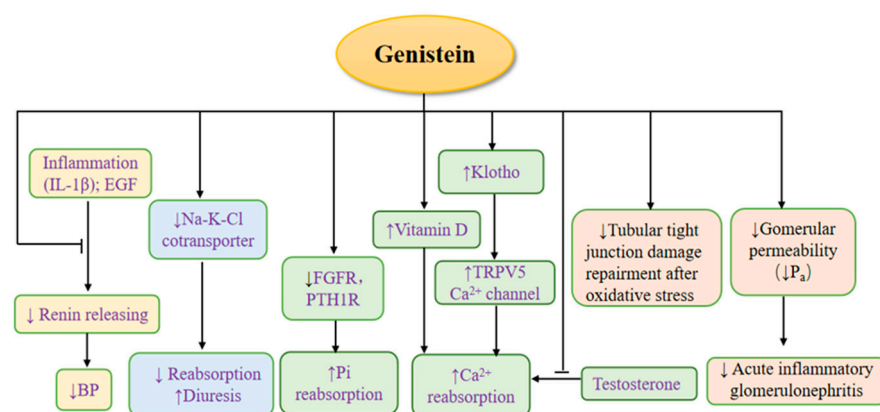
Genistein

Inflammation (IL-1β); EGF

↓ Renin releasing

↓BP

↓Na-K-Cl cotransporter

↓ Reabsorption ↑Diuresis

↓FGFR, PTH1R

↑Pi reabsorption

↑Vitamin D

↑Klotho

↑TRPV5 $Ca^{2+}$ channel

↑$Ca^{2+}$ reabsorption

Testosterone

↓Tubular tight junction damage repairment after oxidative stress

↓Gomerular permeability (↓$P_a$)

↓ Acute inflammatory glomerulonephritis